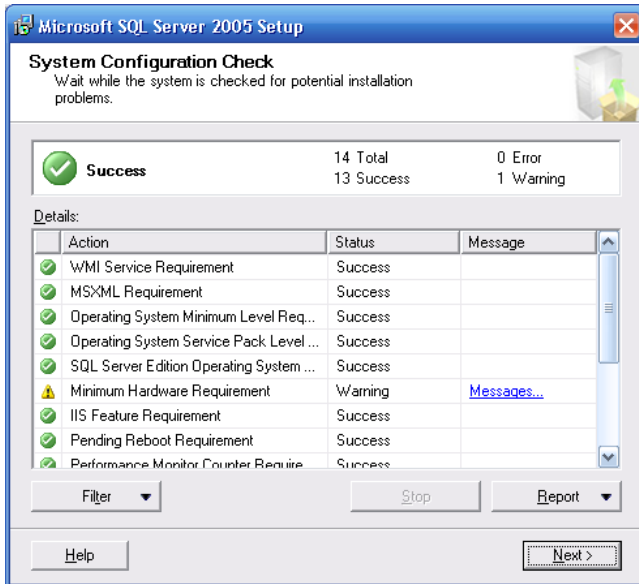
Microsoft SQL Server 2005 Setup

System Configuration Check
Wait while the system is checked for potential installation problems.

Success

14 Total
13 Success

0 Error
1 Warning

Details:

| | Action | Status | Message |
|---|---|---|---|
| | WMI Service Requirement | Success | |
| | MSXML Requirement | Success | |
| | Operating System Minimum Level Req... | Success | |
| | Operating System Service Pack Level ... | Success | |
| | SQL Server Edition Operating System ... | Success | |
| | Minimum Hardware Requirement | Warning | Messages... |
| | IIS Feature Requirement | Success | |
| | Pending Reboot Requirement | Success | |
| | Performance Monitor Counter Require... | Success | |

Filter

Stop

Report

Help

Next >